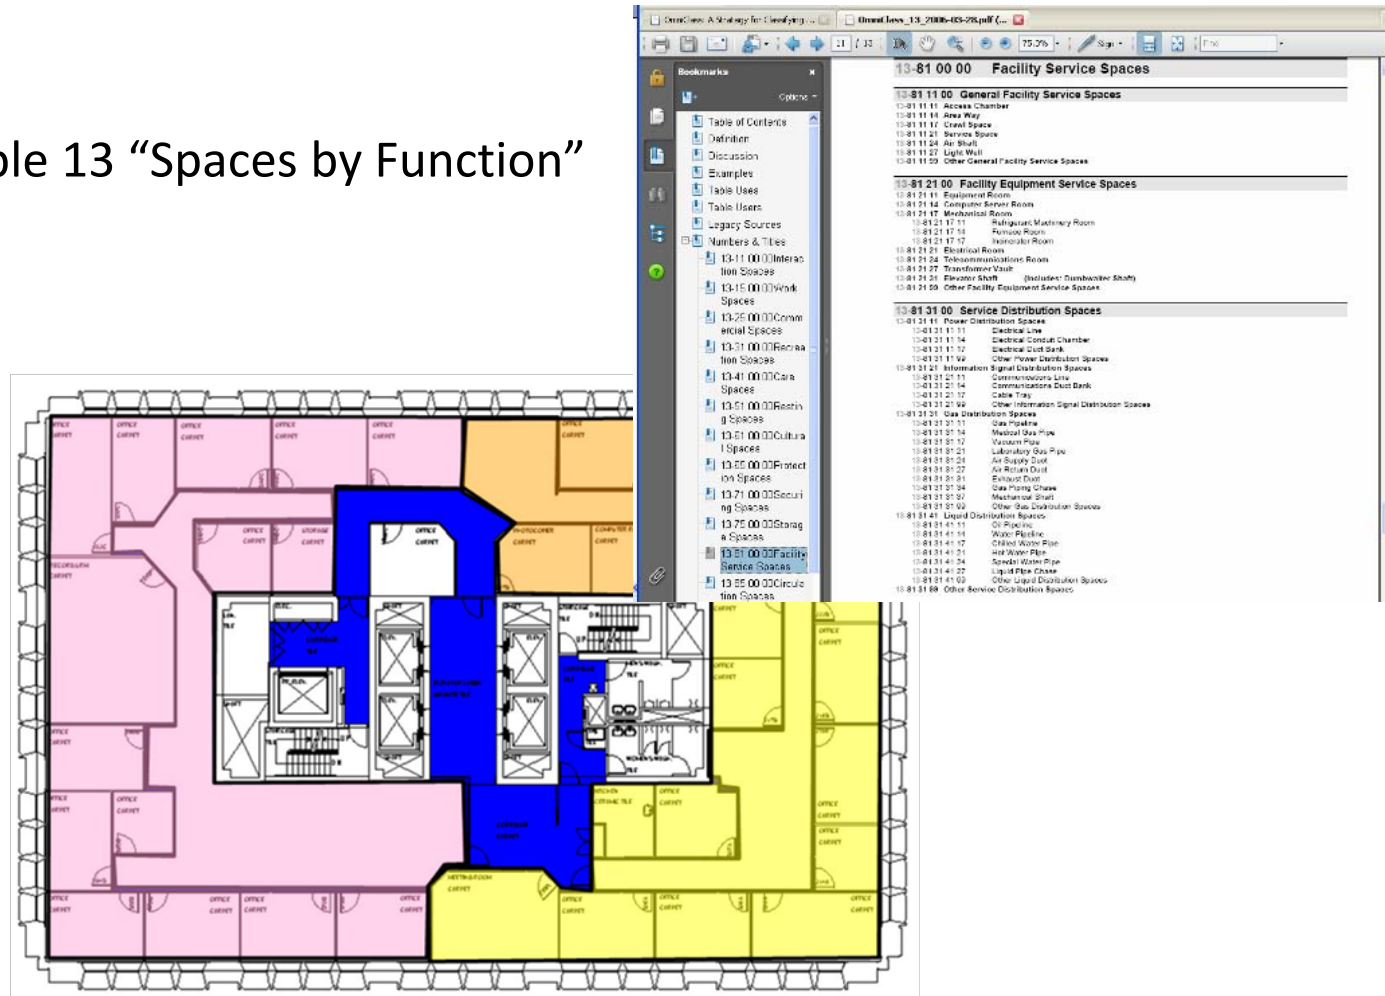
ble 13 “Spaces by Function”

OmniClass: A Strategy for Classifying... | OmniClass_13_2006-03-28.pdf (...

11 / 13 | 75.3% | Sign | Find

Bookmarks
Options
Table of Contents
Definition
Discussion
Examples
Table Uses
Table Users
Legacy Sources
Numbers & Titles
13-11 00 00 Interaction Spaces
13-15 00 00 Work Spaces
13-25 00 00 Commercial Spaces
13-31 00 00 Recreation Spaces
13-41 00 00 Care Spaces
13-51 00 00 Resting Spaces
13-61 00 00 Cultural Spaces
13-65 00 00 Protection Spaces
13-71 00 00 Securing Spaces
13-75 00 00 Storage Spaces
13-81 00 00 Facility Service Spaces
13-85 00 00 Circulation Spaces

13-81 00 00 Facility Service Spaces

13-81 11 00 General Facility Service Spaces
13-81 11 11 Access Chamber
13-81 11 14 Area Way
13-81 11 17 Crawl Space
13-81 11 21 Service Space
13-81 11 24 Air Shaft
13-81 11 27 Light Well
13-81 11 99 Other General Facility Service Spaces

13-81 21 00 Facility Equipment Service Spaces
13-81 21 11 Equipment Room
13-81 21 14 Computer Server Room
13-81 21 17 Mechanical Room
13-81 21 17 11 Refrigerant Machinery Room
13-81 21 17 14 Furnace Room
13-81 21 17 17 Incinerator Room
13-81 21 21 Electrical Room
13-81 21 24 Telecommunications Room
13-81 21 27 Transformer Vault
13-81 21 31 Elevator Shaft (Includes: Dumbwaiter Shaft)
13-81 21 99 Other Facility Equipment Service Spaces

13-81 31 00 Service Distribution Spaces
13-81 31 11 Power Distribution Spaces
13-81 31 11 11 Electrical Line
13-81 31 11 14 Electrical Conduit Chamber
13-81 31 11 17 Electrical Duct Bank
13-81 31 11 99 Other Power Distribution Spaces
13-81 31 21 Information Signal Distribution Spaces
13-81 31 21 11 Communications Line
13-81 31 21 14 Communications Duct Bank
13-81 31 21 17 Cable Tray
13-81 31 21 99 Other Information Signal Distribution Spaces
13-81 31 31 Gas Distribution Spaces
13-81 31 31 11 Gas Pipeline
13-81 31 31 14 Medical Gas Pipe
13-81 31 31 17 Vacuum Pipe
13-81 31 31 21 Laboratory Gas Pipe
13-81 31 31 24 Air Supply Duct
13-81 31 31 27 Air Return Duct
13-81 31 31 31 Exhaust Duct
13-81 31 31 34 Gas Piping Chase
13-81 31 31 37 Mechanical Shaft
13-81 31 31 99 Other Gas Distribution Spaces
13-81 31 41 Liquid Distribution Spaces
13-81 31 41 11 Oil Pipeline
13-81 31 41 14 Water Pipeline
13-81 31 41 17 Chilled Water Pipe
13-81 31 41 21 Hot Water Pipe
13-81 31 41 24 Special Water Pipe
13-81 31 41 27 Liquid Pipe Chase
13-81 31 41 99 Other Liquid Distribution Spaces
13-81 31 99 Other Service Distribution Spaces

OFFICE CARPET
OFFICE CARPET
OFFICE CARPET
OFFICE CARPET
OFFICE CARPET
OFFICE CARPET
OFFICE CARPET
STORAGE CARPET
OFFICE CARPET
PHOTOCOPIER CARPET
COMPUTER CARPET
RECEPTION CARPET
ELEC.
ELEV.
ELEV.
CORRIDOR
OFFICE CARPET
OFFICE CARPET
OFFICE CARPET
OFFICE CARPET
OFFICE CARPET
OFFICE CARPET
OFFICE CARPET
OFFICE CARPET
OFFICE CARPET
OFFICE CARPET
MEETING ROOM CARPET
OFFICE CARPET
OFFICE CARPET
OFFICE CARPET
OFFICE CARPET
OFFICE CARPET
OFFICE CARPET
OFFICE CARPET
OFFICE CARPET
KITCHEN CERAMIC TILE
CORRIDOR CARPET